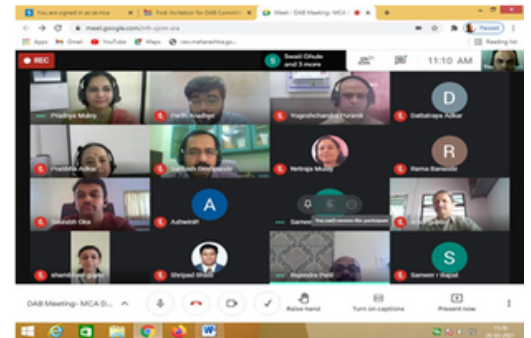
You are signed in as wince
Fwd: Invitation for DAB Commi
Meet - DAB Meeting - MCA
meet.google.com
Apps Gmail YouTube Maps
Paused
Reading list
REC
Swati Ghule and 3 more
11:10 AM
Pradnya Mukry
Parth Pradhye
Yogeshchandra Puranik
D
Dattatraya Adkar
Pratibha Adkar
Santosh Deshpande
Netraja Mukry
R
Rama Bansode
Saurabh Oka
A
Ashwini
Sameer
Shraddha Gupta
Shripad Bhide
Rajendra Patil
S
Sameer I Bapat
DAB Meeting - MCA D
Raise hand
Turn on captions
Present now